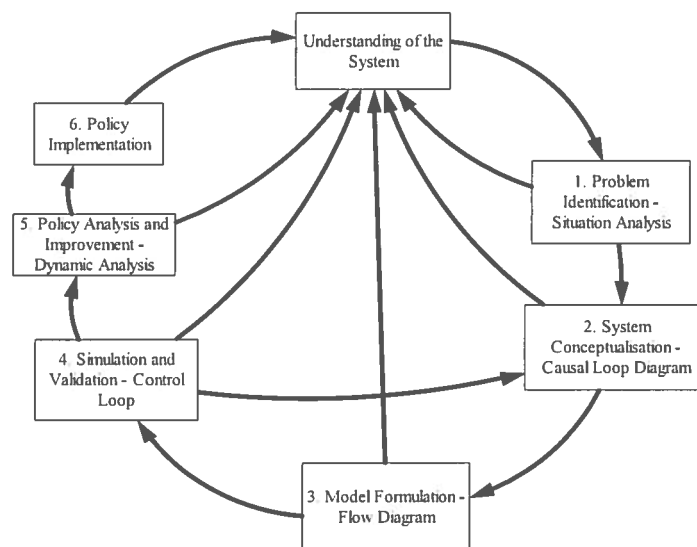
Understanding of the System

1. Problem Identification - Situation Analysis

2. System Conceptualisation - Causal Loop Diagram

3. Model Formulation - Flow Diagram

4. Simulation and Validation - Control Loop

5. Policy Analysis and Improvement - Dynamic Analysis

6. Policy Implementation